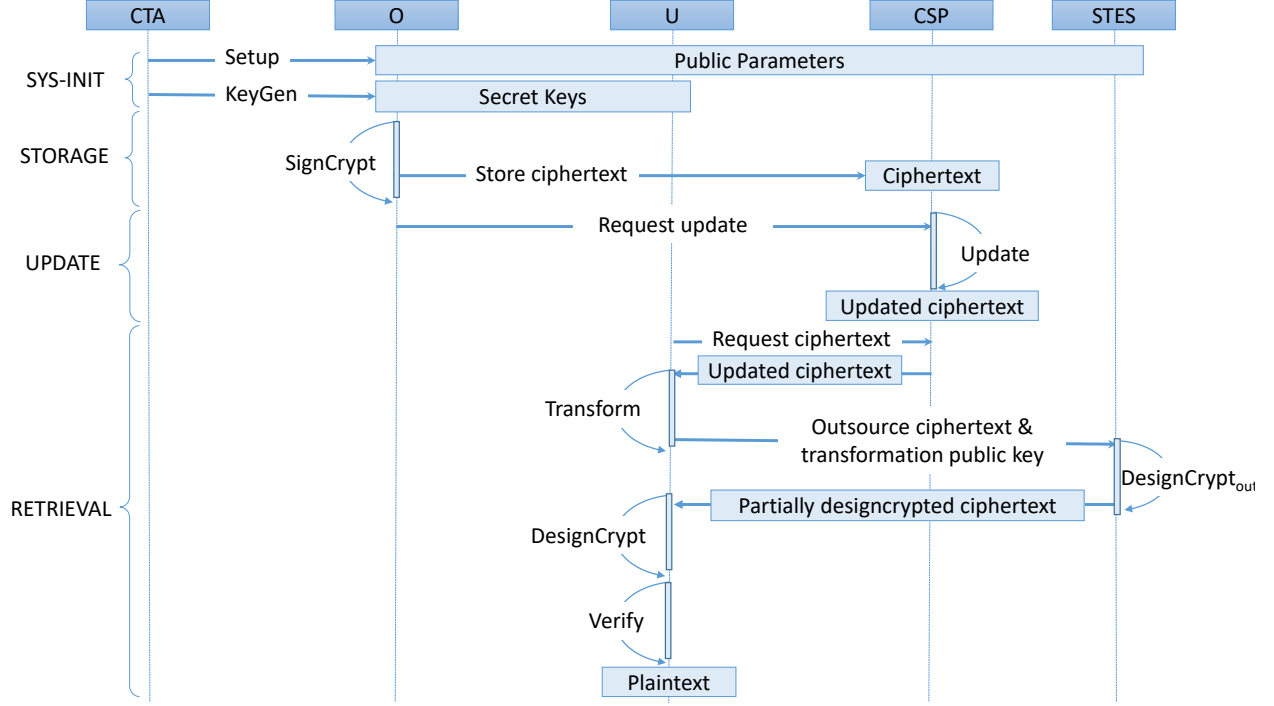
CTA
O
U
CSP
STES

SYS-INIT
Setup
Public Parameters
KeyGen
Secret Keys

STORAGE
SignCrypt
Store ciphertext
Ciphertext

UPDATE
Request update
Update
Updated ciphertext

RETRIEVAL
Request ciphertext
Updated ciphertext
Transform
Outsource ciphertext & transformation public key
DesignCrypt$_{out}$
Partially designcrypted ciphertext
DesignCrypt
Verify
Plaintext